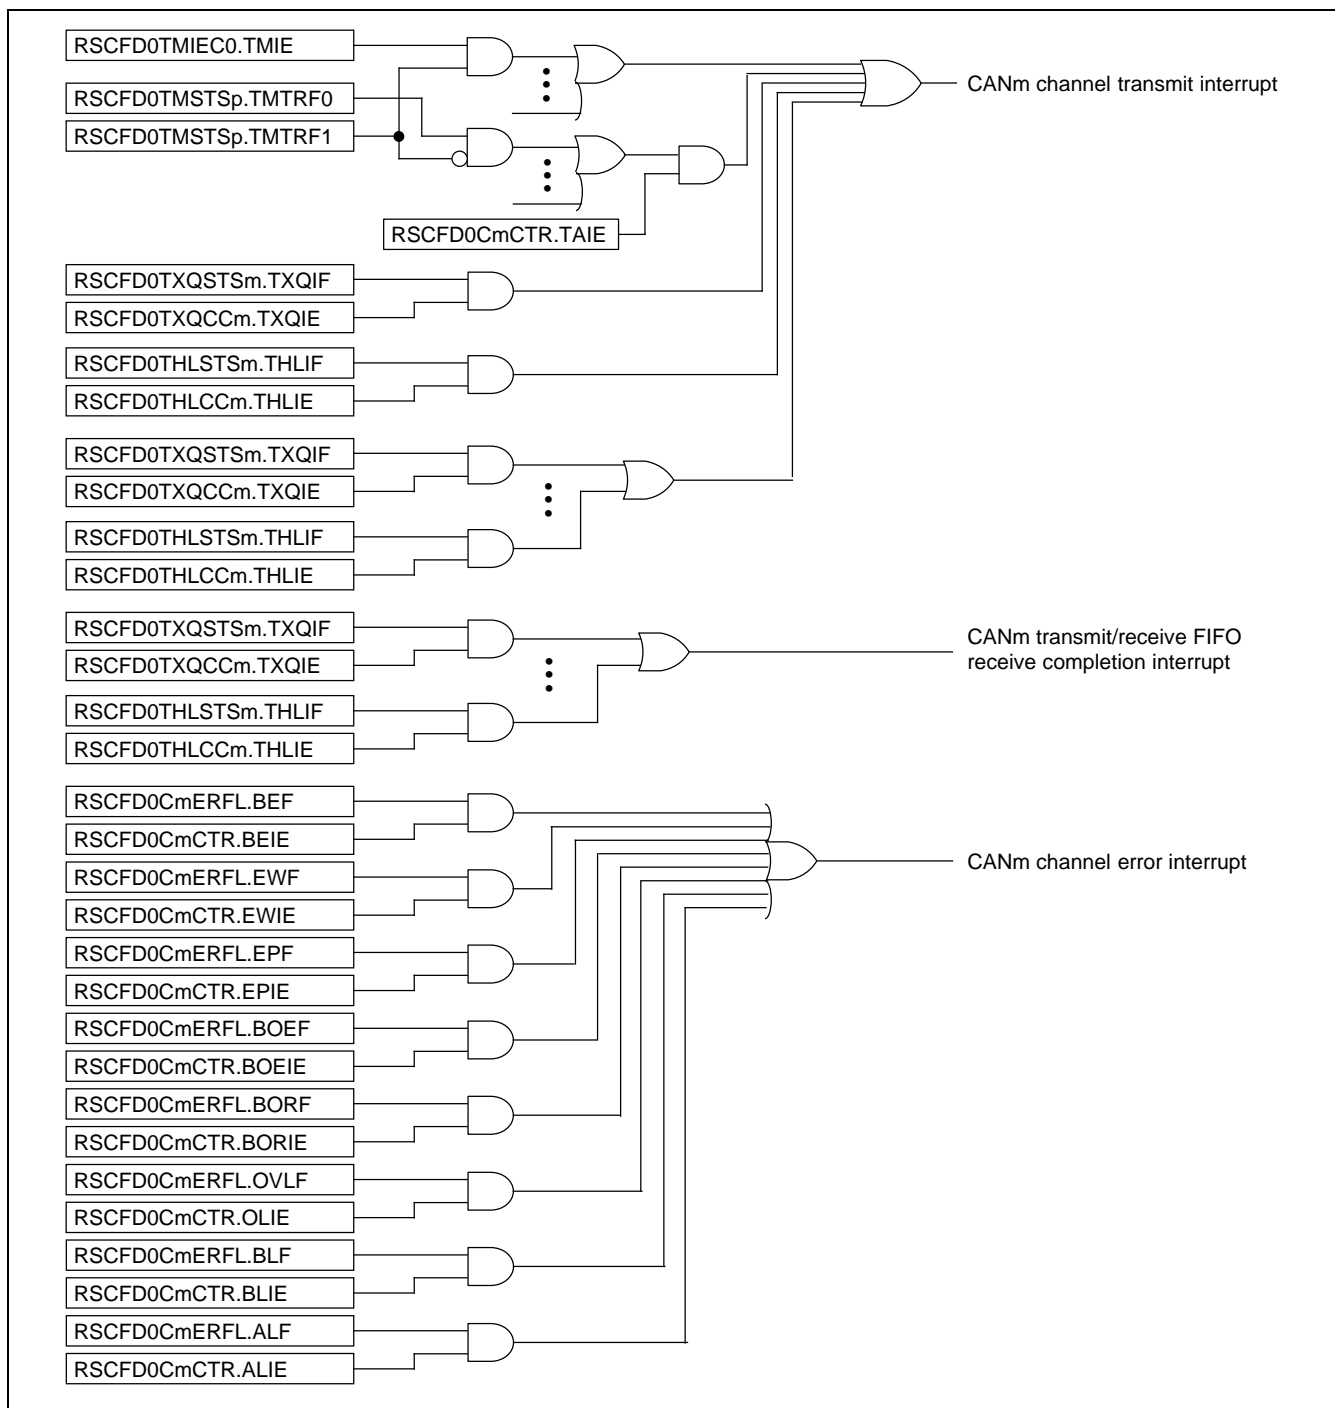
RSCFD0TMIEC0.TMIE
RSCFD0TMSTSp.TMTRF0
RSCFD0TMSTSp.TMTRF1
RSCFD0CmCTR.TAIE
CANm channel transmit interrupt
RSCFD0TXQSTSm.TXQIF
RSCFD0TXQCCm.TXQIE
RSCFD0THLSTSm.THLIF
RSCFD0THLCCm.THLIE
RSCFD0TXQSTSm.TXQIF
RSCFD0TXQCCm.TXQIE
RSCFD0THLSTSm.THLIF
RSCFD0THLCCm.THLIE
RSCFD0TXQSTSm.TXQIF
RSCFD0TXQCCm.TXQIE
RSCFD0THLSTSm.THLIF
RSCFD0THLCCm.THLIE
CANm transmit/receive FIFO receive completion interrupt
RSCFD0CmERFL.BEF
RSCFD0CmCTR.BEIE
RSCFD0CmERFL.EWF
RSCFD0CmCTR.EWIE
RSCFD0CmERFL.EPF
RSCFD0CmCTR.EPIE
RSCFD0CmERFL.BOEF
RSCFD0CmCTR.BOEIE
RSCFD0CmERFL.BORF
RSCFD0CmCTR.BORIE
RSCFD0CmERFL.OVLF
RSCFD0CmCTR.OLIE
RSCFD0CmERFL.BLF
RSCFD0CmCTR.BLIE
RSCFD0CmERFL.ALF
RSCFD0CmCTR.ALIE
CANm channel error interrupt